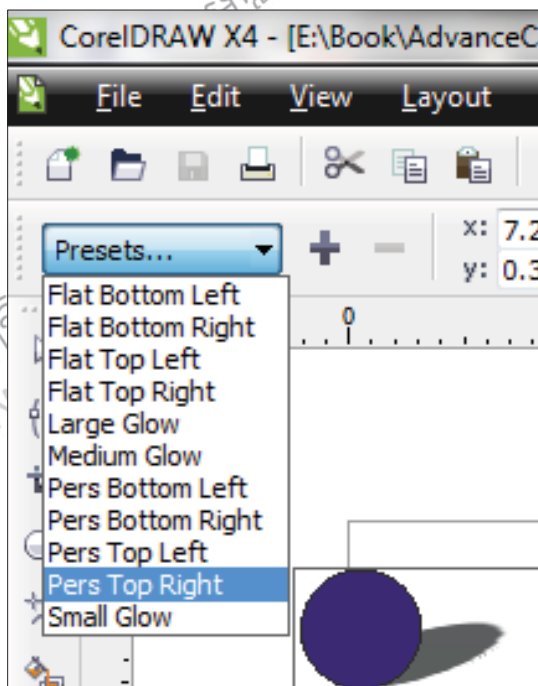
CorelDRAW X4 - [E:\Book\AdvanceC

File Edit View Layout

Presets...

x: 7.2
y: 0.3

Flat Bottom Left
Flat Bottom Right
Flat Top Left
Flat Top Right
Large Glow
Medium Glow
Pers Bottom Left
Pers Bottom Right
Pers Top Left
Pers Top Right
Small Glow

0